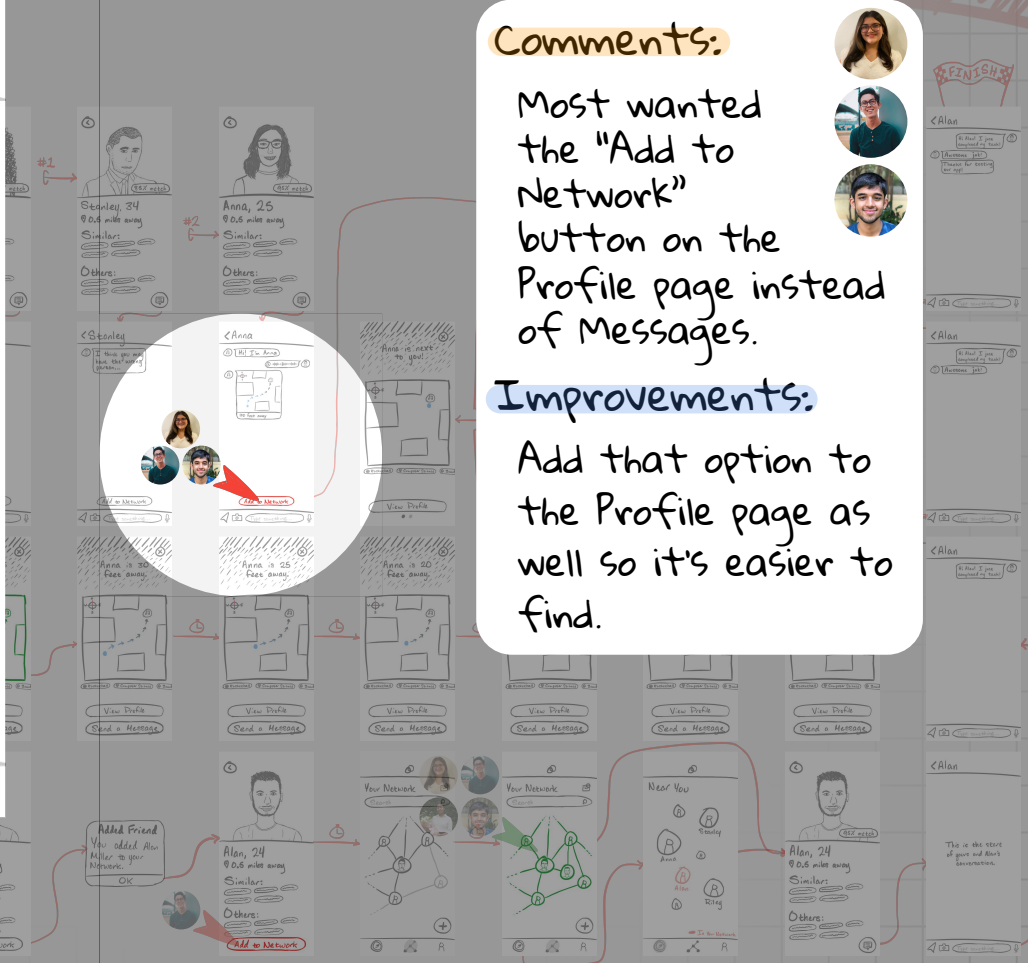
Comments:

Most wanted the "Add to Network" button on the Profile page instead of Messages.

Improvements:

Add that option to the Profile page as well so it's easier to find.

FINISH

#1

#2

Stanley, 34
0.5 miles away
Similar:
Others:

Anna, 25
0.5 miles away
Similar:
Others:

<Alan

<Stanley

<Anna
Hi! I'm Anna

Anna is next to you!

Add to Network

View Profile

Anna is 30 feet away.

Anna is 25 feet away.

Anna is 20 feet away.

View Profile
Send a Message

View Profile
Send a Message

View Profile
Send a Message

Send a Message

Send a Message

Send a Message

Added Friend
You added Alan Miller to your Network.
OK

Alan, 24
0.5 miles away
Similar:
Others:
Add to Network

Your Network

Your Network

Near You
Stanley
Anna
Alan
Riley

Alan, 24
0.5 miles away
Similar:
Others:

<Alan
This is the start of yours and Alan's conversation.